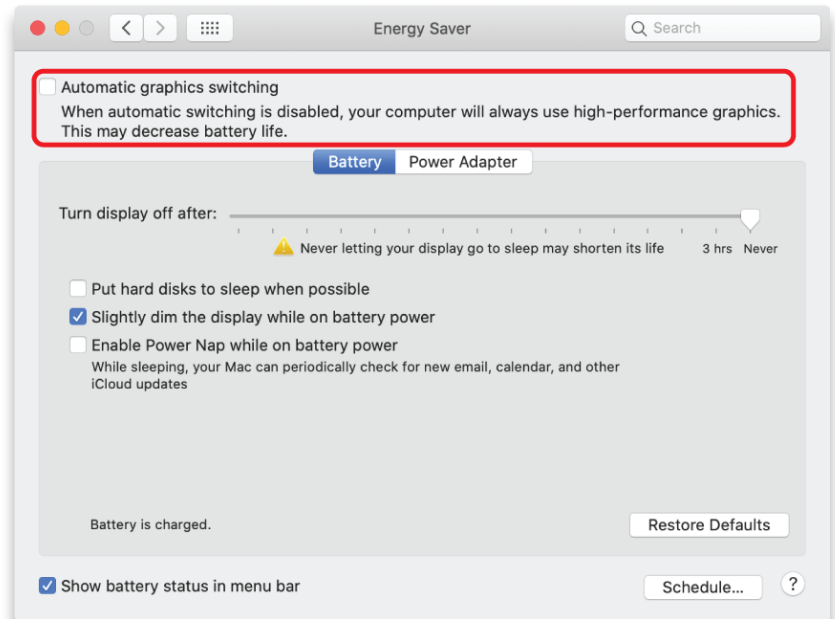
Energy Saver

Search

Automatic graphics switching

When automatic switching is disabled, your computer will always use high-performance graphics. This may decrease battery life.

Battery | Power Adapter

Turn display off after:

Never letting your display go to sleep may shorten its life

3 hrs Never

Put hard disks to sleep when possible

Slightly dim the display while on battery power

Enable Power Nap while on battery power

While sleeping, your Mac can periodically check for new email, calendar, and other iCloud updates

Battery is charged.

Restore Defaults

Show battery status in menu bar

Schedule...

?